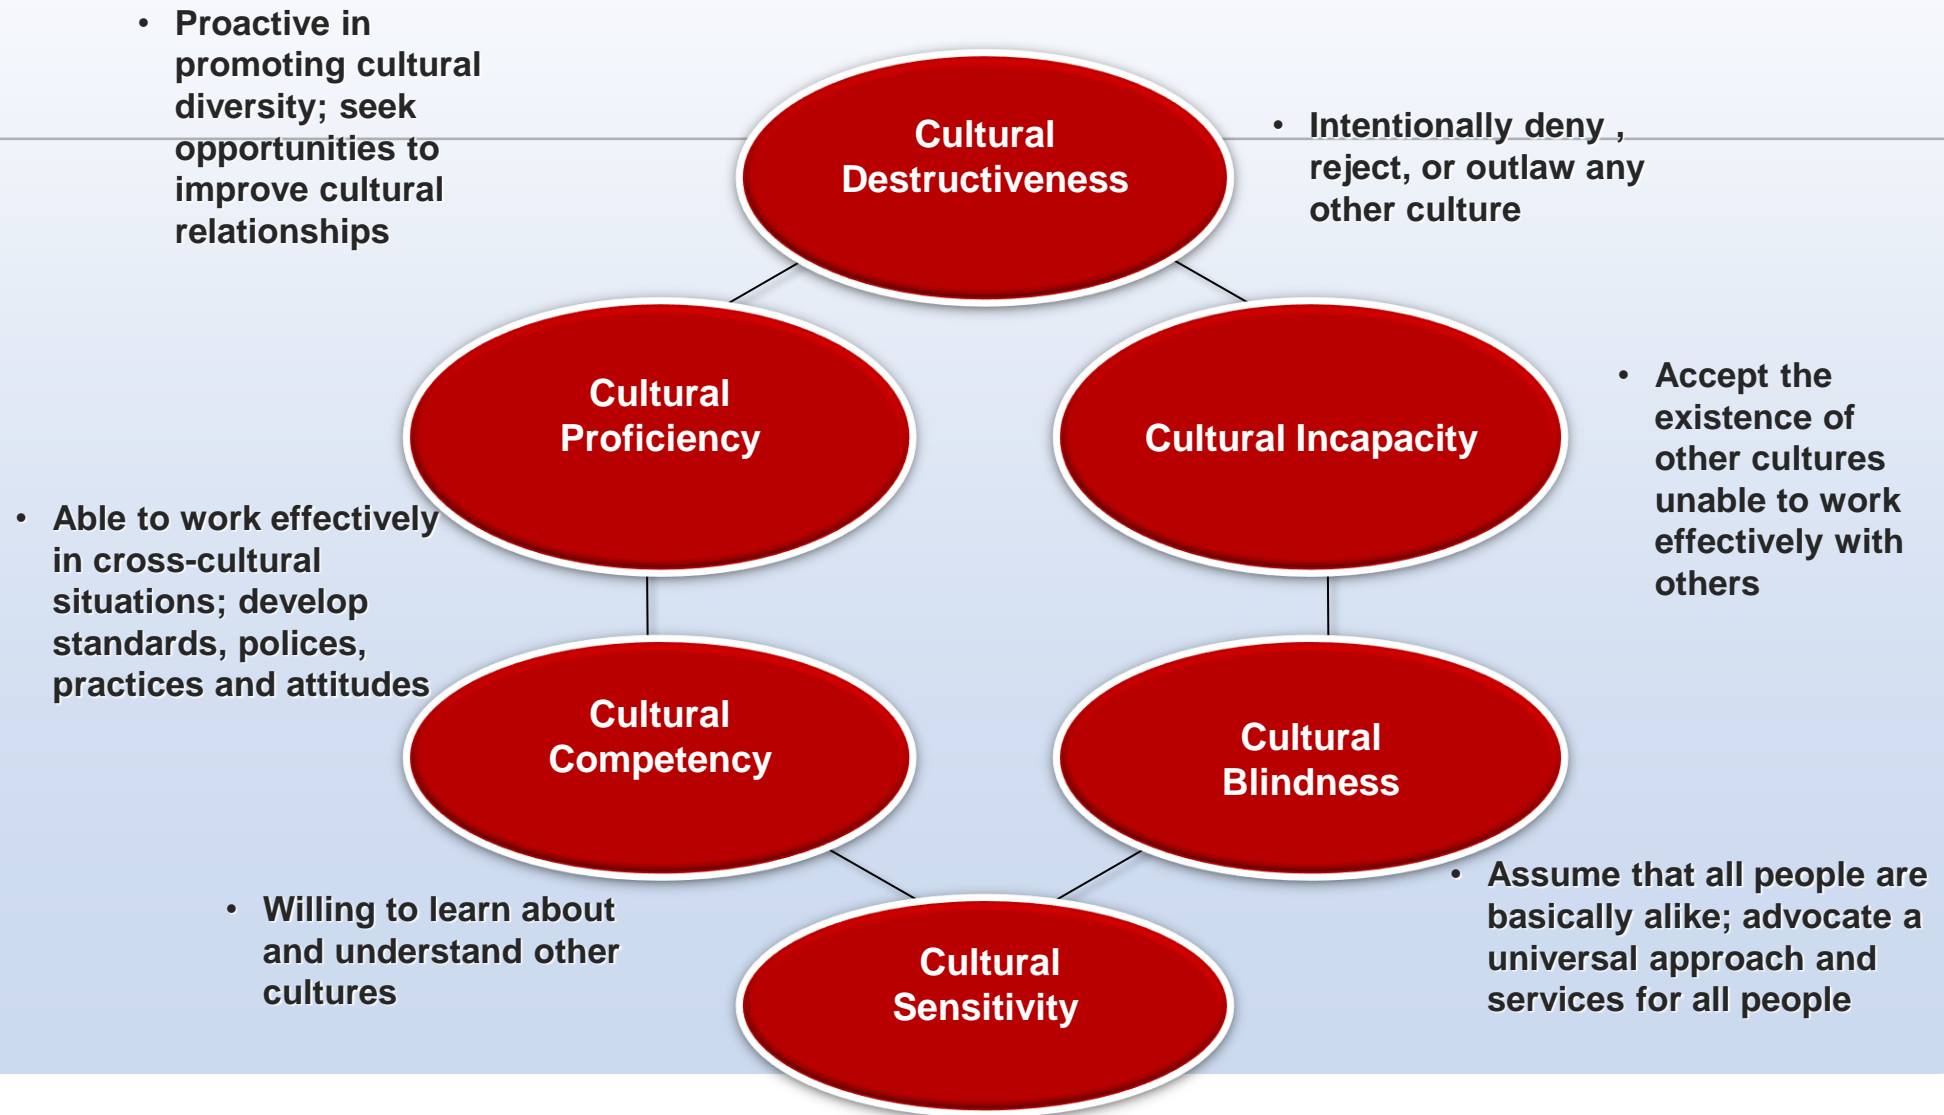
• Proactive in promoting cultural diversity; seek opportunities to improve cultural relationships

Cultural Destructiveness

• Intentionally deny , reject, or outlaw any other culture

Cultural Proficiency

Cultural Incapacity

• Accept the existence of other cultures unable to work effectively with others

• Able to work effectively in cross-cultural situations; develop standards, polices, practices and attitudes

Cultural Competency

Cultural Blindness

• Willing to learn about and understand other cultures

Cultural Sensitivity

• Assume that all people are basically alike; advocate a universal approach and services for all people